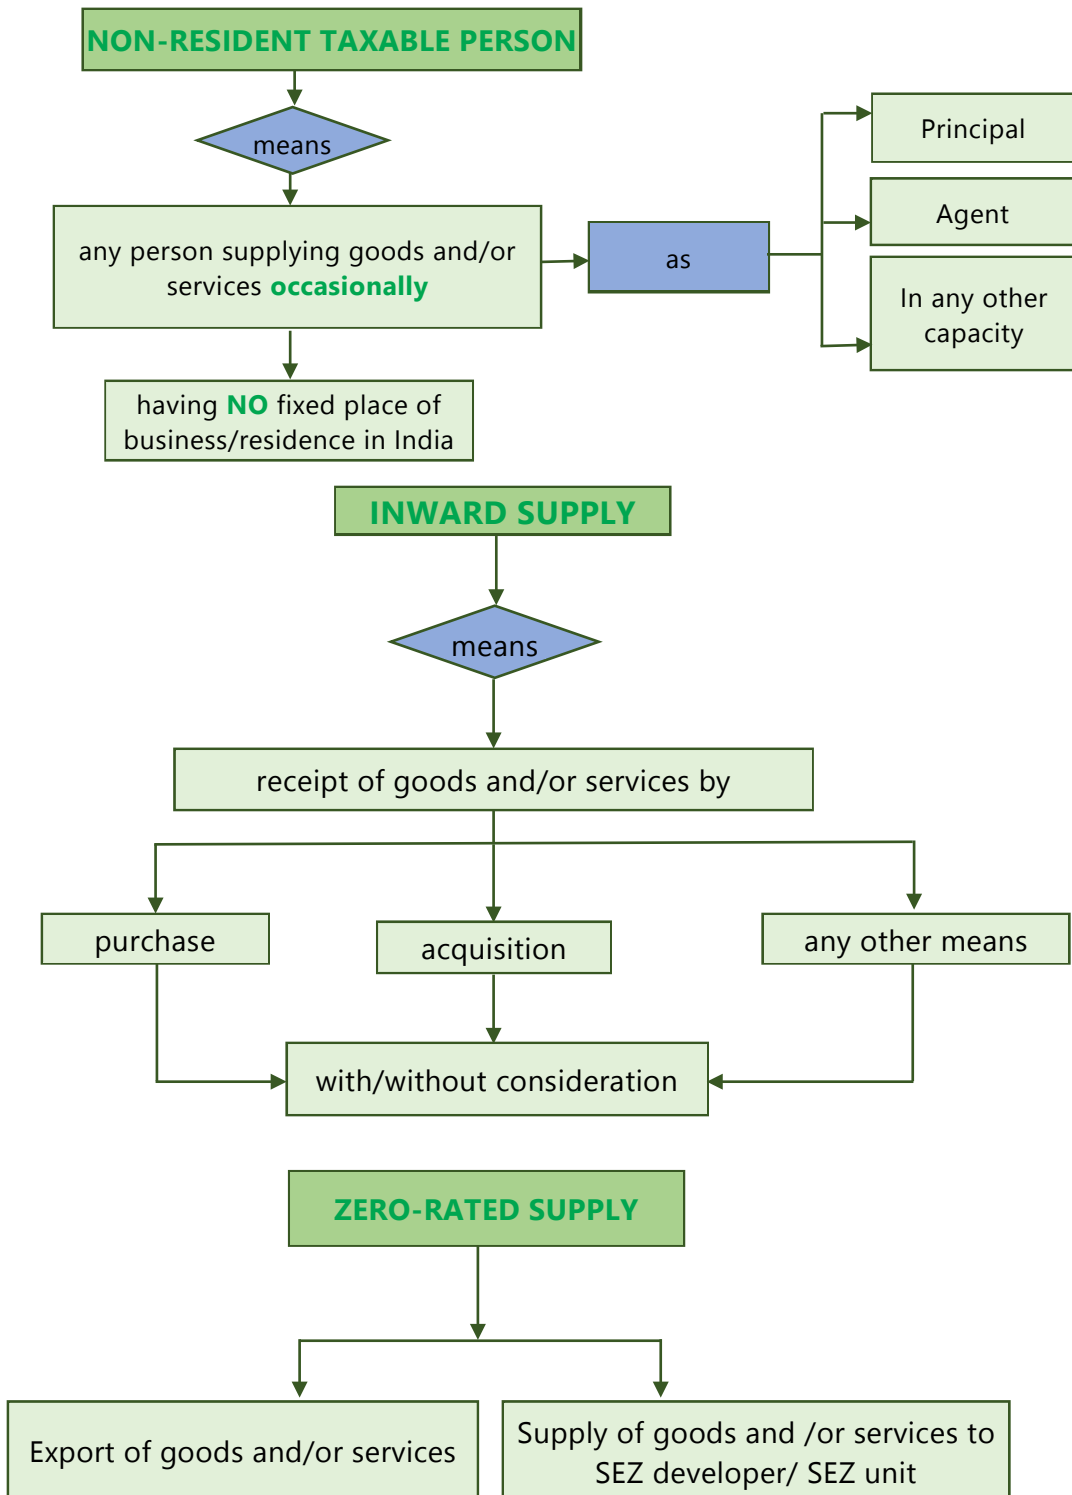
NON-RESIDENT TAXABLE PERSON

means

any person supplying goods and/or services occasionally

as

Principal

Agent

In any other capacity

having NO fixed place of business/residence in India

INWARD SUPPLY

means

receipt of goods and/or services by

purchase

acquisition

any other means

with/without consideration

ZERO-RATED SUPPLY

Export of goods and/or services

Supply of goods and /or services to SEZ developer/ SEZ unit